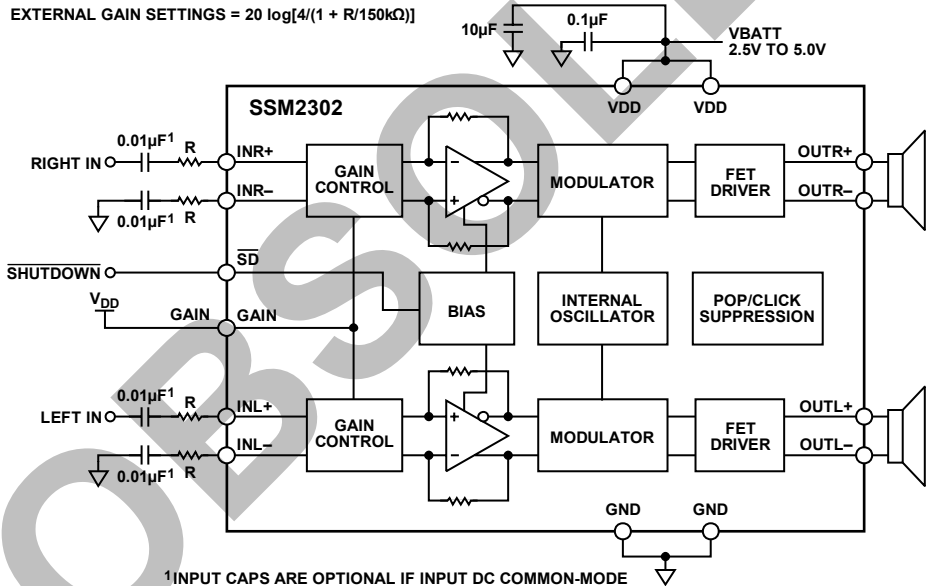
EXTERNAL GAIN SETTINGS = 20 log[4/(1 + R/150kΩ)]

10µF

0.1µF

VBATT
2.5V TO 5.0V

VDD

VDD

SSM2302

0.01µF$^1$

R

RIGHT IN

INR+

INR–

0.01µF$^1$

R

GAIN CONTROL

MODULATOR

FET DRIVER

OUTR+

OUTR–

$\overline{\text{SHUTDOWN}}$

$\overline{\text{SD}}$

$V_{DD}$

GAIN

GAIN

BIAS

INTERNAL OSCILLATOR

POP/CLICK SUPPRESSION

0.01µF$^1$

R

LEFT IN

INL+

INL–

0.01µF$^1$

R

GAIN CONTROL

MODULATOR

FET DRIVER

OUTL+

OUTL–

GND

GND

$^1$INPUT CAPS ARE OPTIONAL IF INPUT DC COMMON-MODE

OBSOLETE